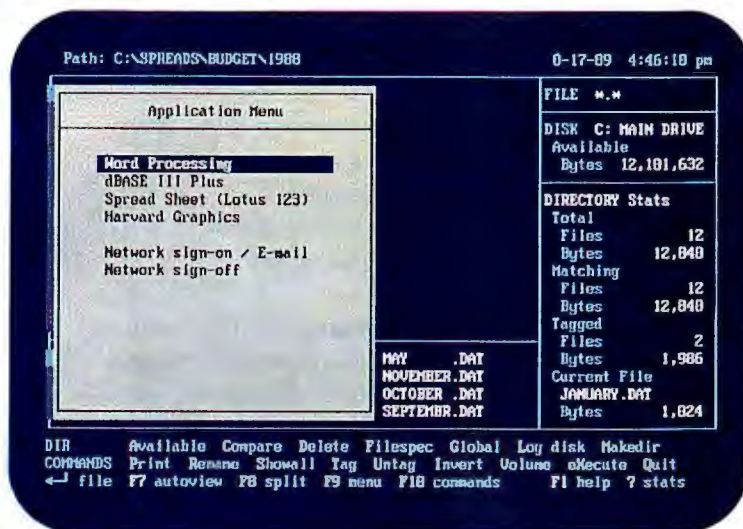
Path: C:\SPREADS\BUDGET\1988

0-17-89 4:46:10 pm

Application Menu

Word Processing
dBASE III Plus
Spread Sheet (Lotus 123)
Harvard Graphics

Network sign-on / E-mail
Network sign-off

MAY .DAT
NOVEMBER.DAT
OCTOBER .DAT
SEPTEMBR.DAT

FILE *.*

DISK C: MAIN DRIVE
Available
Bytes 12,101,632

DIRECTORY Stats
Total
Files 12
Bytes 12,840
Matching
Files 12
Bytes 12,840
Tagged
Files 2
Bytes 1,986
Current File
JANUARY.DAT
Bytes 1,024

DIR Available Compare Delete Filespec Global Log disk Makedir
COMMANDS Print Rename Showall Tag Untag Invert Volume eXecute Quit
← file F7 autoview F8 split F9 menu F10 commands F1 help ? stats